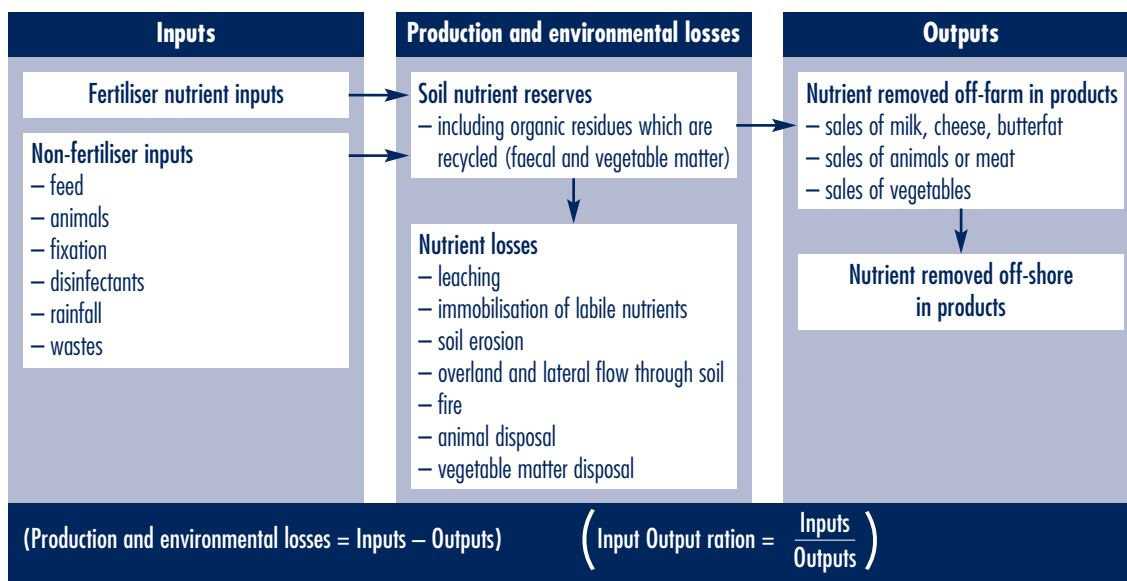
Inputs

Fertiliser nutrient inputs

Non-fertiliser inputs
– feed
– animals
– fixation
– disinfectants
– rainfall
– wastes

Production and environmental losses

Soil nutrient reserves
– including organic residues which are recycled (faecal and vegetable matter)

Nutrient losses
– leaching
– immobilisation of labile nutrients
– soil erosion
– overland and lateral flow through soil
– fire
– animal disposal
– vegetable matter disposal

Outputs

Nutrient removed off-farm in products
– sales of milk, cheese, butterfat
– sales of animals or meat
– sales of vegetables

Nutrient removed off-shore in products

(Production and environmental losses = Inputs – Outputs)

$\left( \text{Input Output ration} = \frac{\text{Inputs}}{\text{Outputs}} \right)$